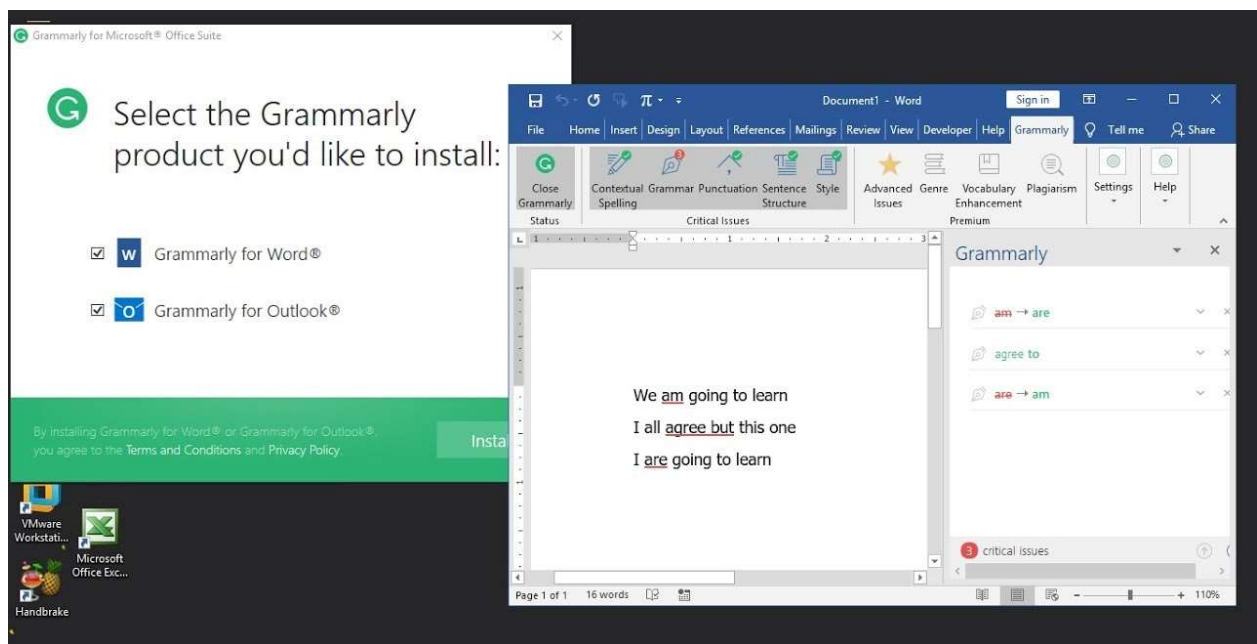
Grammarly for Microsoft® Office Suite

Select the Grammarly product you'd like to install:

Grammarly for Word®

Grammarly for Outlook®

By installing Grammarly for Word® or Grammarly for Outlook®, you agree to the Terms and Conditions and Privacy Policy.

Insta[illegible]

VMware Workstati...

Microsoft Office Exc...

Handbrake

Document1 - Word

Sign in

File Home Insert Design Layout References Mailings Review View Developer Help Grammarly Tell me Share

Close Grammarly
Status

Contextual Spelling Grammar Punctuation Sentence Structure Style
Critical Issues

Advanced Issues Genre Vocabulary Enhancement Plagiarism
Premium

Settings Help

We am going to learn

I all agree but this one

I are going to learn

Grammarly

am → are

agree to

are → am

3 critical issues

Page 1 of 1 16 words

110%